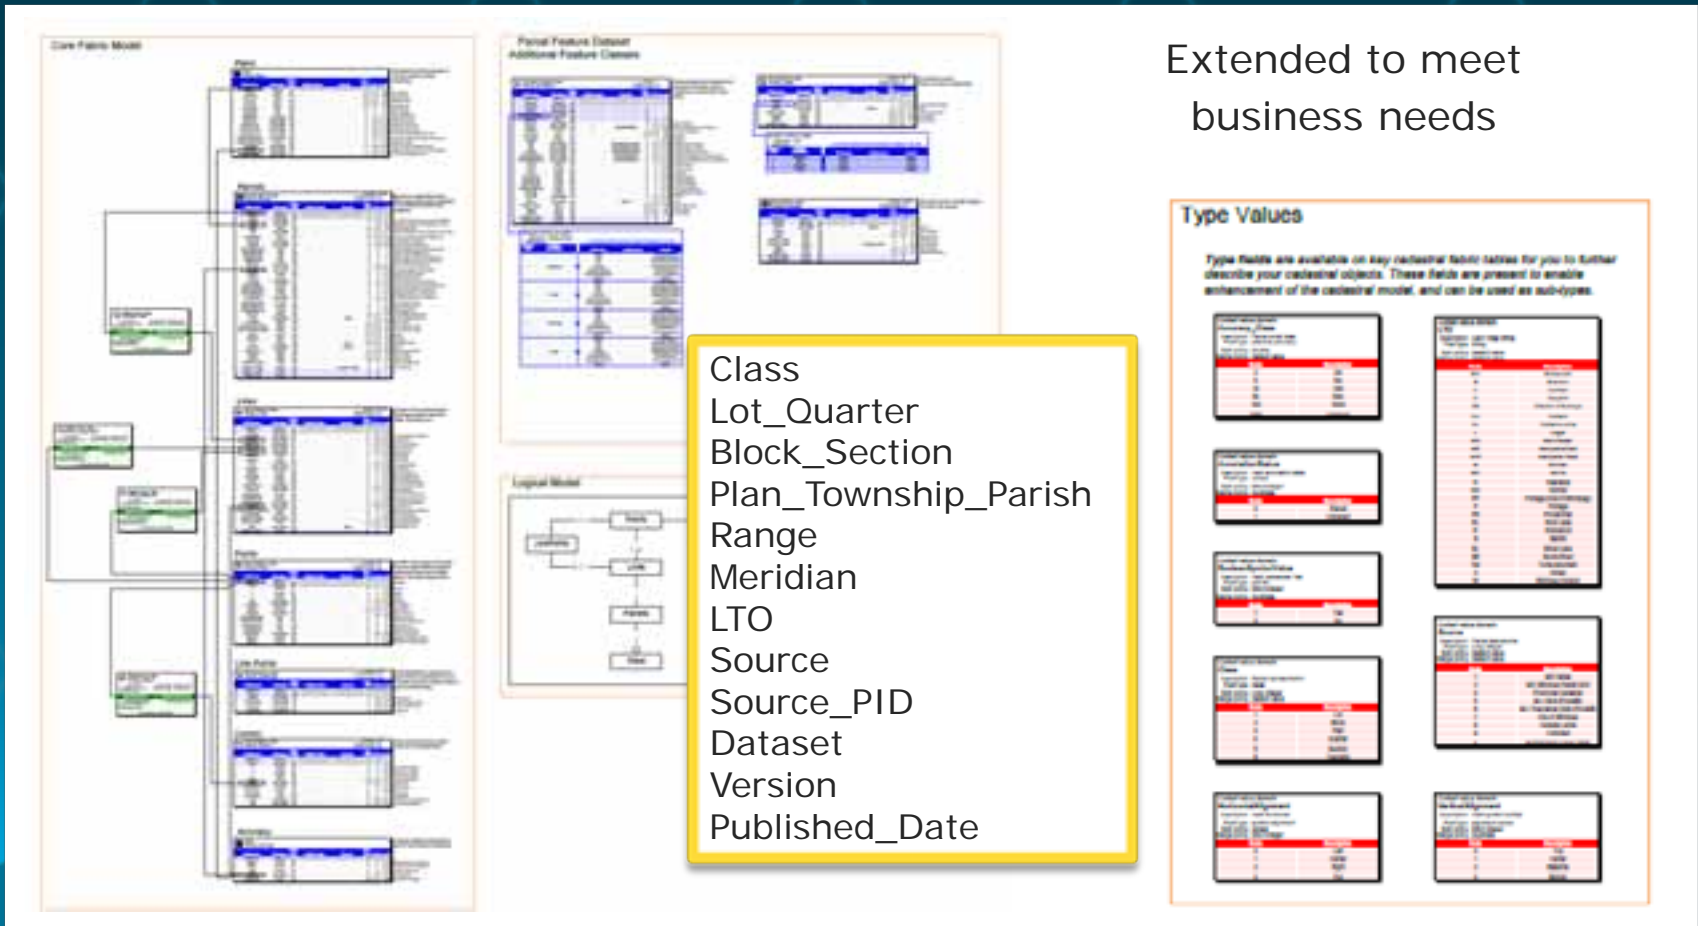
Extended to meet business needs

Core Fabric Model

Parcel Feature Dataset
Additional Feature Classes

Logical Model

Class
Lot_Quarter
Block_Section
Plan_Township_Parish
Range
Meridian
LTO
Source
Source_PID
Dataset
Version
Published_Date

Type Values

Type fields are available on key cadastral fabric tables for you to further describe your cadastral objects. These fields are present to enable enhancement of the cadastral model, and can be used as sub-types.